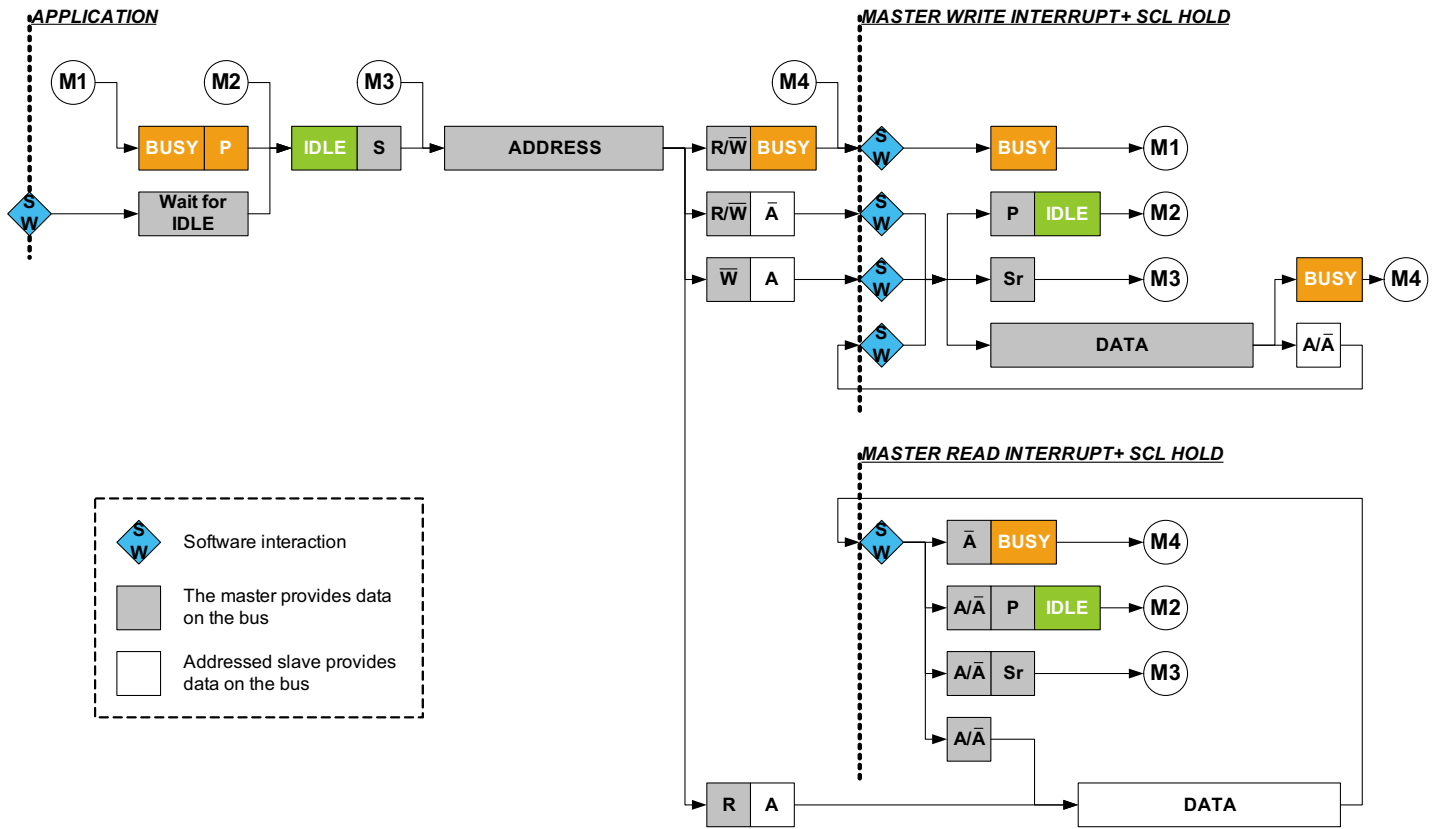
APPLICATION

MASTER WRITE INTERRUPT+ SCL HOLD

M1
M2
M3
M4

BUSY P
IDLE S
ADDRESS
R/$\overline{W}$ BUSY

S W
Wait for IDLE

S W
BUSY
M1

R/$\overline{W}$ $\bar{A}$
S W
P IDLE
M2

$\overline{W}$ A
S W
Sr
M3

BUSY
M4

S W
DATA
A/$\bar{A}$

MASTER READ INTERRUPT+ SCL HOLD

S W
Software interaction

The master provides data on the bus

Addressed slave provides data on the bus

S W
$\bar{A}$ BUSY
M4

A/$\bar{A}$ P IDLE
M2

A/$\bar{A}$ Sr
M3

A/$\bar{A}$

R A
DATA